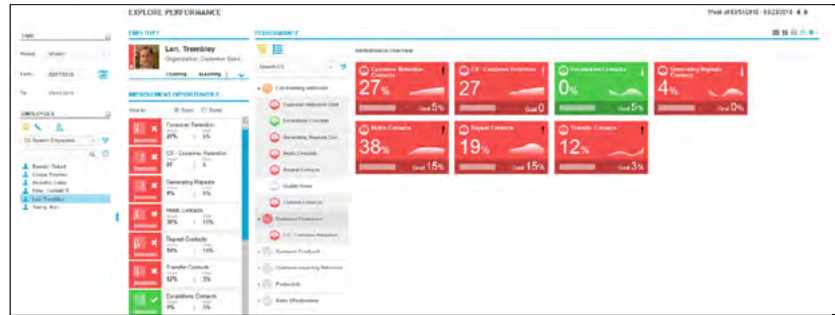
EXPLORE PERFORMANCE

Week of 03/11/2018 - 03/23/2018

DATE

Period: Weekly

From: 03/17/2018

To: 03/23/2018

EMPLOYEES

CC Speech Employees

Bassett, Robert
Cooper, Preston
Mcmillan, Luke
Riley, Cornell T.
Len, Trembley
Tierney, Maci

EMPLOYEE

Len, Trembley

Organization: Customer Servi...

Coaching | eLearning

IMPROVEMENT OPPORTUNITIES

View by: Score | Trend

Customer Retention
Actual 27% | Goal 5%

CX - Customer Retention
Actual 27 | Goal 0

Generating Repairs
Actual 4% | Goal 5%

Holds Contacts
Actual 38% | Goal 15%

Repeat Contacts
Actual 19% | Goal 15%

Transfer Contacts
Actual 12% | Goal 3%

Escalations Contacts
Actual 0% | Goal 5%

PERFORMANCE

Speech CS

Contact Handling Behaviors
Customer Retention Cont
Escalations Contacts
Generating Repeats Con
Holds Contacts
Repeat Contacts
Quality Score
Transfer Contacts
Customer Experience
CX - Customer Retention
Customer Feedback
Customer Impacting Behaviors
Productivity
Sales Effectiveness

Performance Overview

Customer Retention Contacts
27%
Goal 5%

CX - Customer Retention
27
Goal 0

Escalations Contacts
0%
Goal 5%

Generating Repeats Contacts
4%
Goal 5%

Holds Contacts
38%
Goal 15%

Repeat Contacts
19%
Goal 15%

Transfer Contacts
12%
Goal 3%